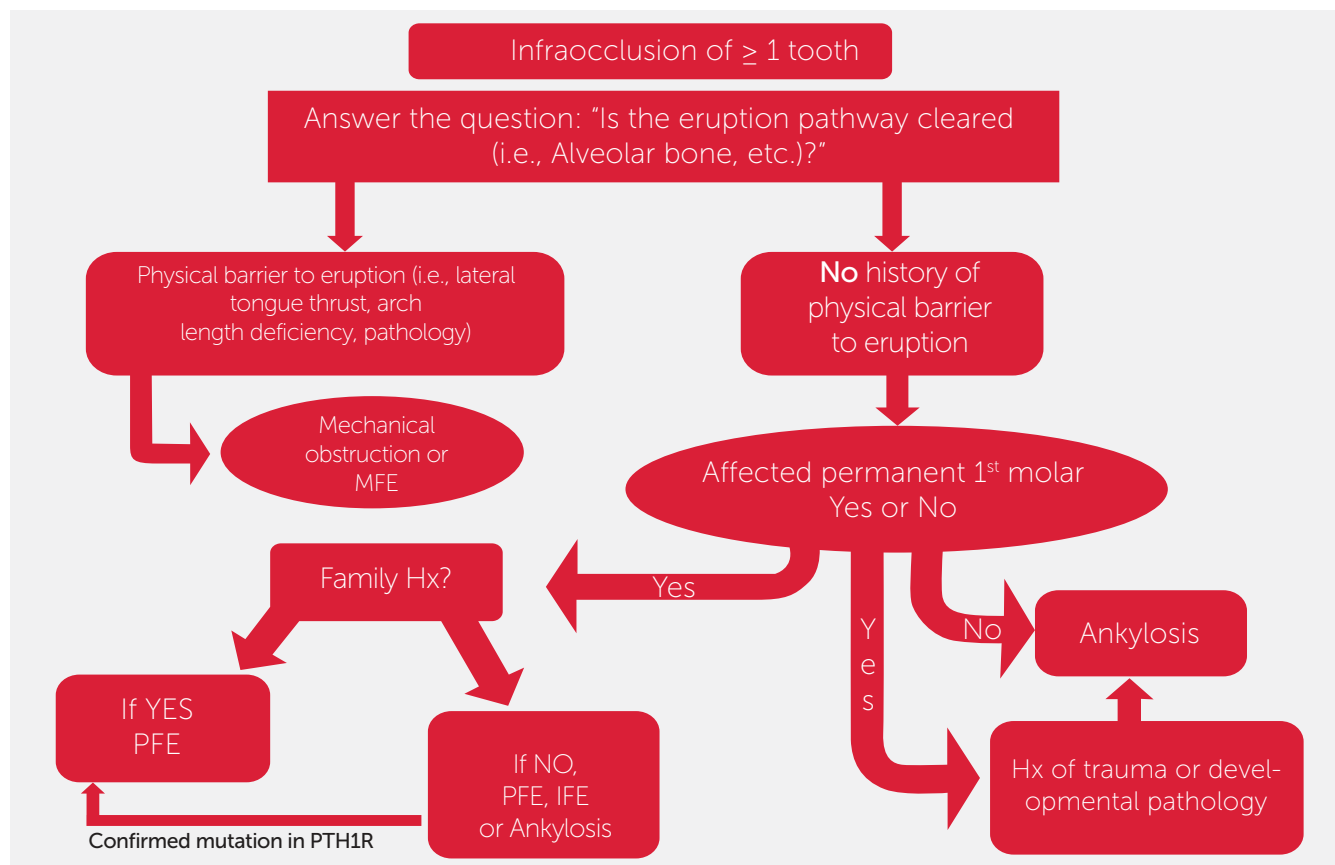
Infraocclusion of $\geq$ 1 tooth

Answer the question: "Is the eruption pathway cleared (i.e., Alveolar bone, etc.)?"

Physical barrier to eruption (i.e., lateral tongue thrust, arch length deficiency, pathology)

No history of physical barrier to eruption

Mechanical obstruction or MFE

Affected permanent 1$^{st}$ molar Yes or No

Family Hx?

Yes

Yes

No

Ankylosis

If YES PFE

If NO, PFE, IFE or Ankylosis

Hx of trauma or developmental pathology

Confirmed mutation in PTH1R